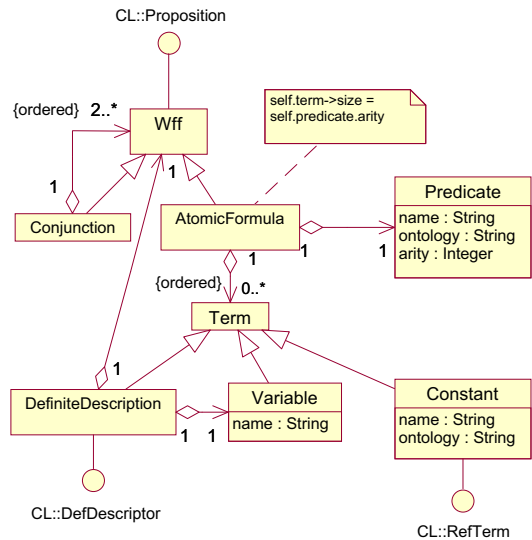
CL::Proposition

{ordered} 2..*

Wff

1

Conjunction

1

self.term->size = self.predicate.arity

AtomicFormula

1

Predicate

name : String
ontology : String
arity : Integer

1

1

{ordered} 0..*

Term

1

DefiniteDescription

1 1

Variable

name : String

Constant

name : String
ontology : String

CL::DefDescriptor

CL::RefTerm